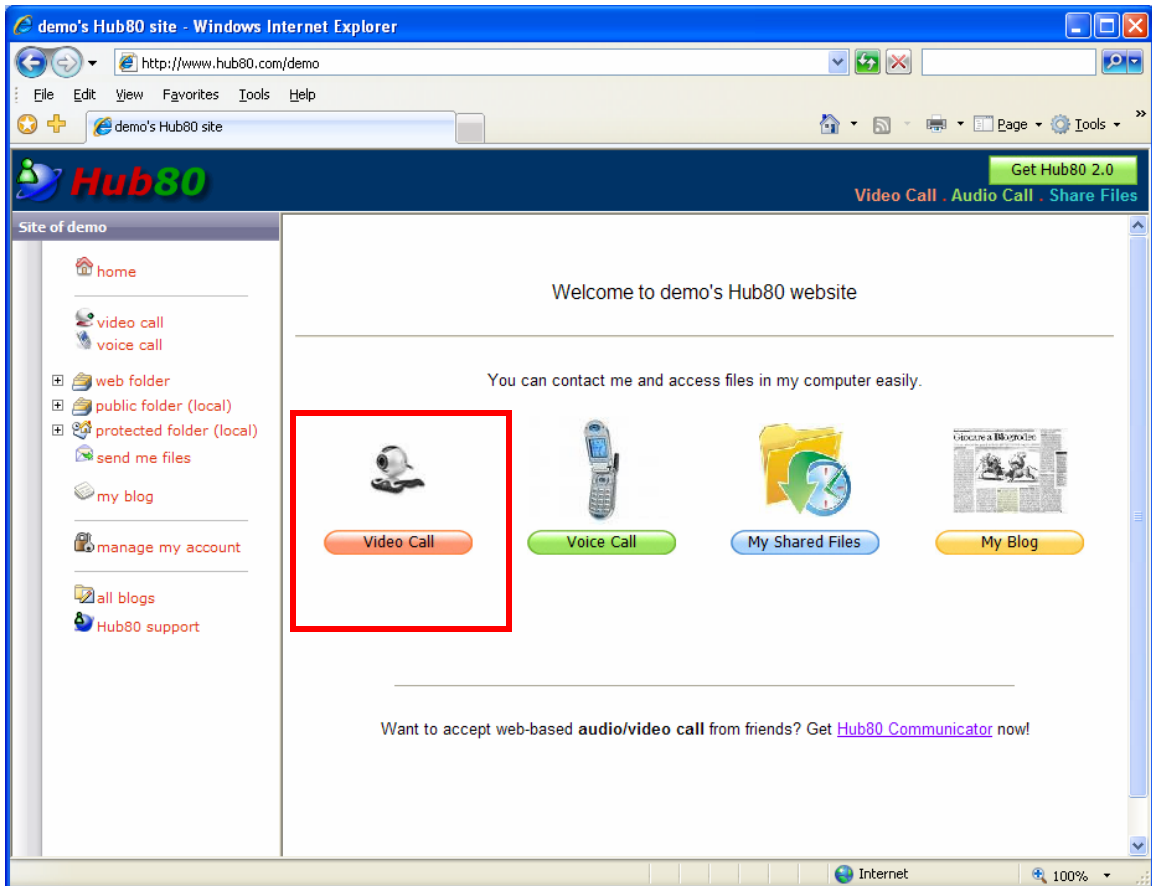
demo's Hub80 site - Windows Internet Explorer

http://www.hub80.com/demo

File Edit View Favorites Tools Help

demo's Hub80 site

Page Tools

Hub80

Get Hub80 2.0

Video Call . Audio Call . Share Files

Site of demo

home

video call
voice call

web folder
public folder (local)
protected folder (local)
send me files
my blog

manage my account

all blogs
Hub80 support

Welcome to demo's Hub80 website

You can contact me and access files in my computer easily.

Video Call

Voice Call

My Shared Files

My Blog

Want to accept web-based **audio/video call** from friends? Get Hub80 Communicator now!

Internet

100%